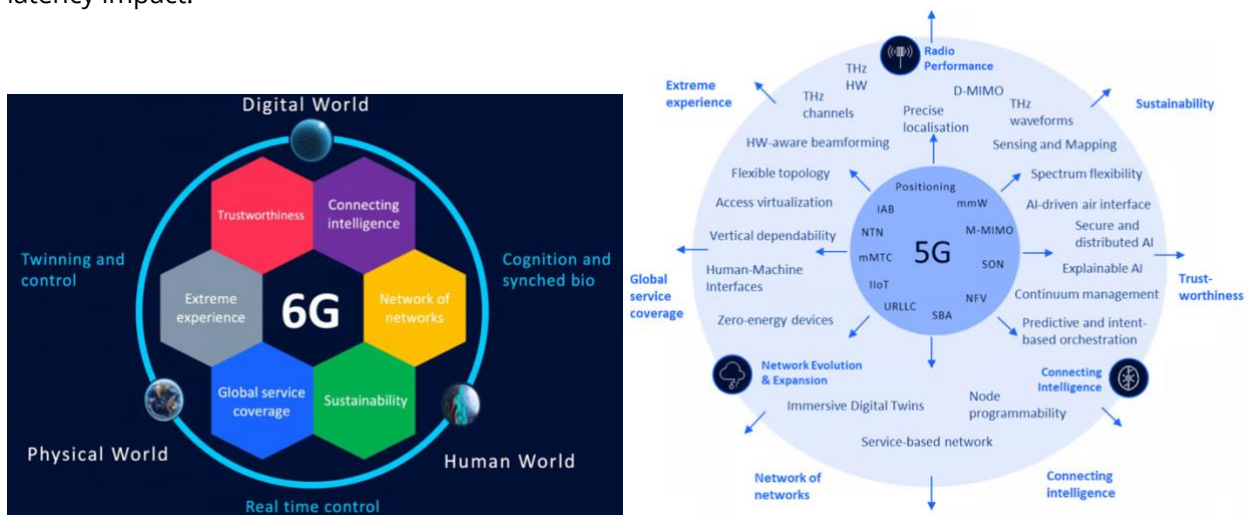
latency impact.

Digital World

Trustworthiness

Connecting intelligence

Twinning and control

Cognition and synched bio

Extreme experience

6G

Network of networks

Global service coverage

Sustainability

Physical World

Human World

Real time control

Radio Performance

Extreme experience

Sustainability

THz HW

THz channels

D-MIMO

THz waveforms

Precise localisation

HW-aware beamforming

Sensing and Mapping

Flexible topology

Spectrum flexibility

Access virtualization

AI-driven air interface

Vertical dependability

Secure and distributed AI

Global service coverage

Human-Machine Interfaces

Explainable AI

Trust-worthiness

Continuum management

Zero-energy devices

Predictive and intent-based orchestration

Positioning

IAB

mmW

NTN

M-MIMO

mMTC

5G

SON

IIoT

NFV

URLLC

SBA

Network Evolution & Expansion

Connecting Intelligence

Immersive Digital Twins

Node programmability

Service-based network

Network of networks

Connecting intelligence